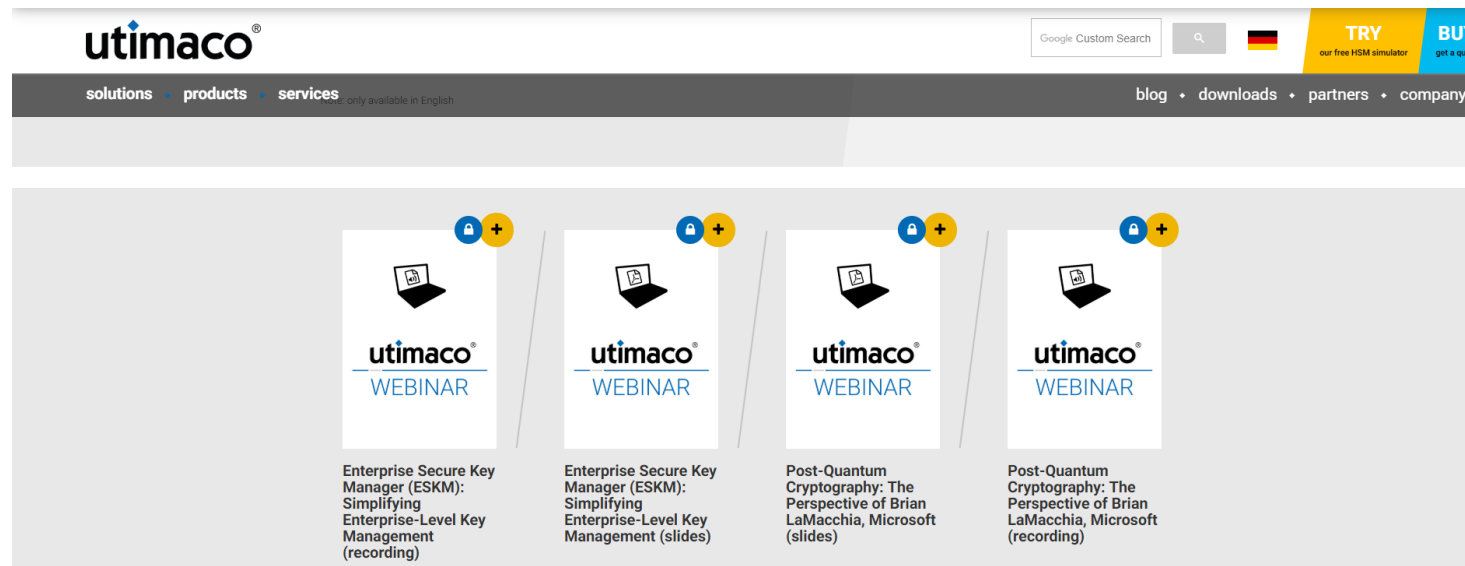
utimaco®

Google Custom Search

TRY
our free HSM simulator

BU
get a qu

solutions • products • services

Note: only available in English

blog • downloads • partners • company

utimaco®
WEBINAR

Enterprise Secure Key Manager (ESKM): Simplifying Enterprise-Level Key Management (recording)

utimaco®
WEBINAR

Enterprise Secure Key Manager (ESKM): Simplifying Enterprise-Level Key Management (slides)

utimaco®
WEBINAR

Post-Quantum Cryptography: The Perspective of Brian LaMacchia, Microsoft (slides)

utimaco®
WEBINAR

Post-Quantum Cryptography: The Perspective of Brian LaMacchia, Microsoft (recording)